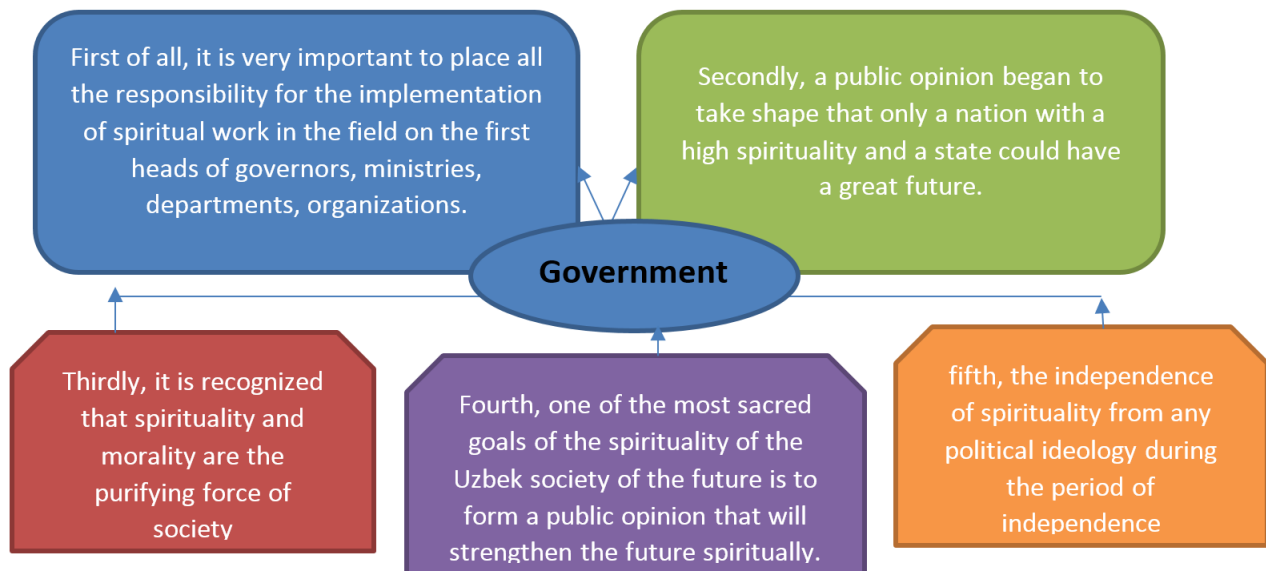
First of all, it is very important to place all the responsibility for the implementation of spiritual work in the field on the first heads of governors, ministries, departments, organizations.

Secondly, a public opinion began to take shape that only a nation with a high spirituality and a state could have a great future.

Government

Thirdly, it is recognized that spirituality and morality are the purifying force of society

Fourth, one of the most sacred goals of the spirituality of the Uzbek society of the future is to form a public opinion that will strengthen the future spiritually.

fifth, the independence of spirituality from any political ideology during the period of independence